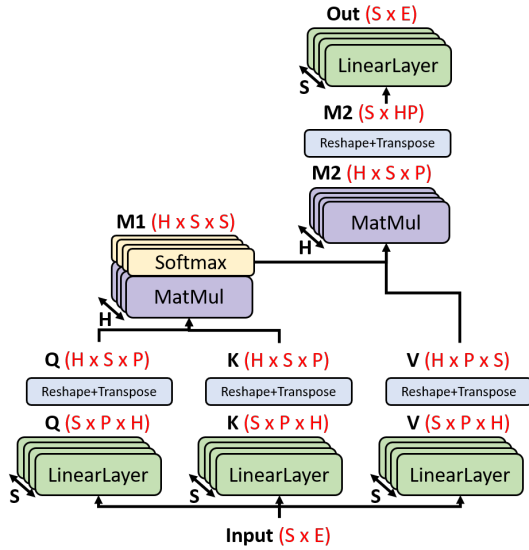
Out (S x E)

LinearLayer

S

M2 (S x HP)

Reshape+Transpose

M2 (H x S x P)

MatMul

H

M1 (H x S x S)

Softmax

MatMul

H

Q (H x S x P)

K (H x S x P)

V (H x P x S)

Reshape+Transpose

Reshape+Transpose

Reshape+Transpose

Q (S x P x H)

K (S x P x H)

V (S x P x H)

LinearLayer

LinearLayer

LinearLayer

S

S

S

Input (S x E)